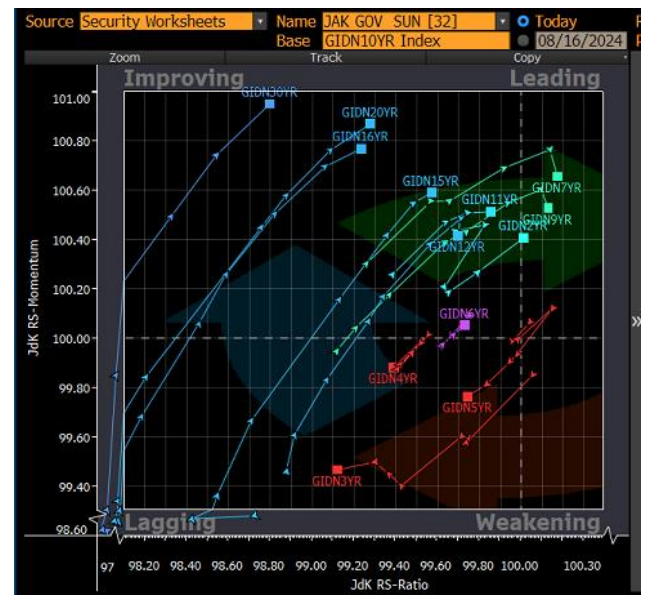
Source Security Worksheets
Name JAK GOV SUN [32]
Base GIDN10YR Index
Today
08/16/2024
Zoom
Track
Copy

Improving
Leading
Lagging
Weakening

GIDN30YR
GIDN20YR
GIDN16YR
GIDN15YR
GIDN11YR
GIDN7YR
GIDN9YR
GIDN2YR
GIDN12YR
GIDN6YR
GIDN4YR
GIDN5YR
GIDN3YR

JdK RS-Momentum
101.00
100.80
100.60
100.40
100.20
100.00
99.80
99.60
99.40
98.60

97
98.20
98.40
98.60
98.80
99.00
99.20
99.40
99.60
99.80
100.00
100.30
JdK RS-Ratio